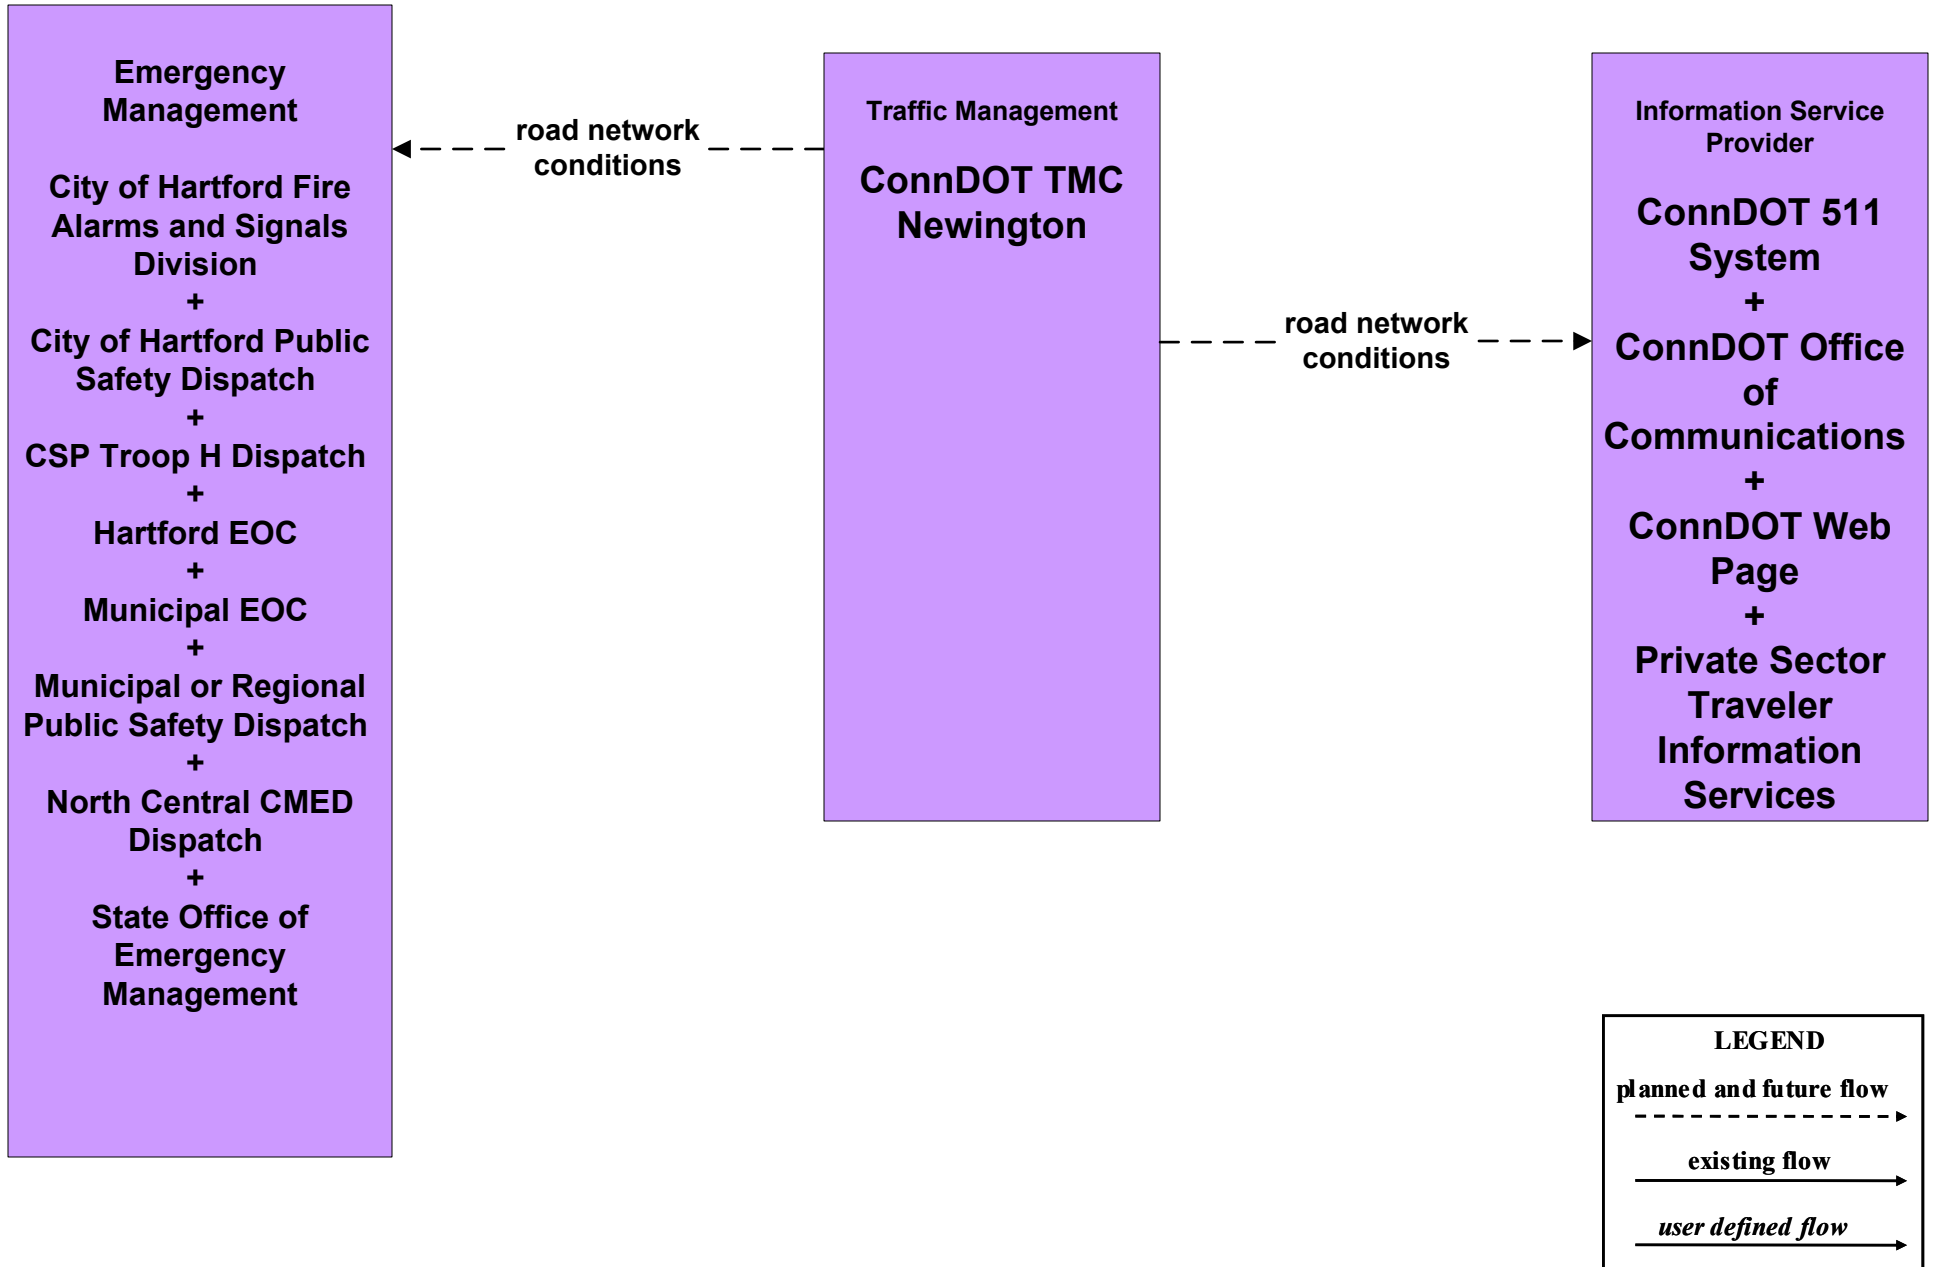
Emergency Management

City of Hartford Fire Alarms and Signals Division
+
City of Hartford Public Safety Dispatch
+
CSP Troop H Dispatch
+
Hartford EOC
+
Municipal EOC
+
Municipal or Regional Public Safety Dispatch
+
North Central CMED Dispatch
+
State Office of Emergency Management

road network conditions

Traffic Management

ConnDOT TMC Newington

road network conditions

Information Service Provider

ConnDOT 511 System
+
ConnDOT Office of Communications
+
ConnDOT Web Page
+
Private Sector Traveler Information Services

LEGEND
planned and future flow
existing flow
user defined flow